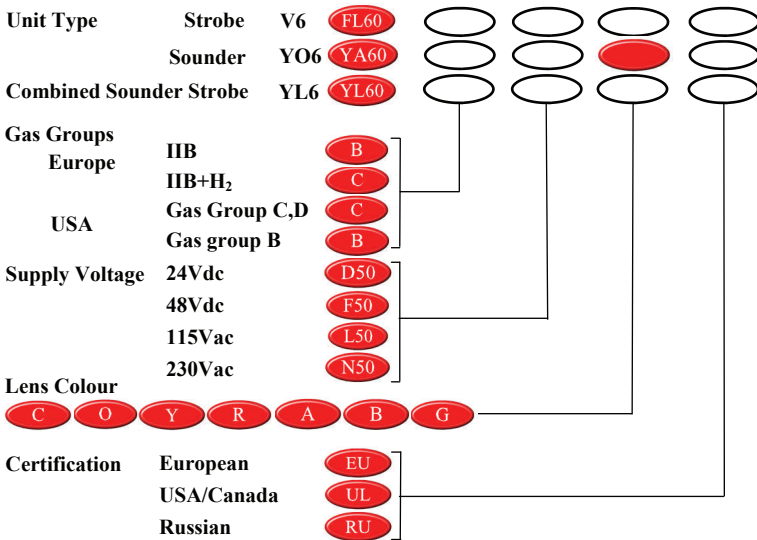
Unit Type Strobe V6 FL60

Sounder YO6 YA60

Combined Sounder Strobe YL6 YL60

Gas Groups

Europe IIB B

IIB+$H_2$ C

USA Gas Group C,D C

Gas group B B

Supply Voltage 24Vdc D50

48Vdc F50

115Vac L50

230Vac N50

Lens Colour

C O Y R A B G

Certification European EU

USA/Canada UL

Russian RU